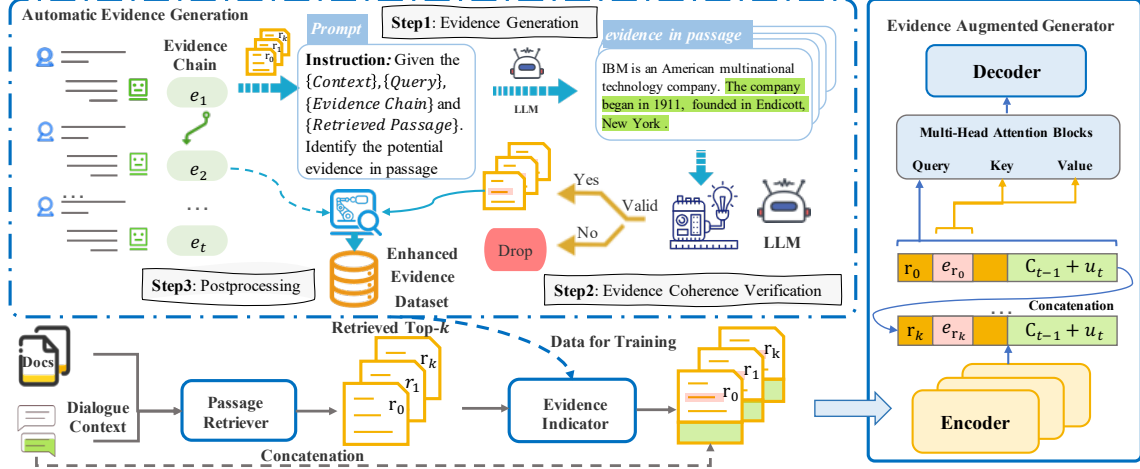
Automatic Evidence Generation

Evidence Chain

$e_1$

$e_2$

...

$e_t$

$r_k$ $r_1$ $r_0$

Prompt

Instruction: Given the {$Context$}, {$Query$}, {$Evidence\ Chain$} and {$Retrieved\ Passage$}. Identify the potential evidence in passage

Step1: Evidence Generation

LLM

evidence in passage

IBM is an American multinational technology company. The company began in 1911, founded in Endicott, New York .

Yes

Valid

No

Drop

LLM

Enhanced Evidence Dataset

Step3: Postprocessing

Step2: Evidence Coherence Verification

Evidence Augmented Generator

Decoder

Multi-Head Attention Blocks

Query Key Value

$r_0$ $e_{r_0}$ $C_{t-1} + u_t$

Concatenation

$r_k$ $e_{r_k}$ ... $C_{t-1} + u_t$

Encoder

Docs

Dialogue Context

Passage Retriever

Retrieved Top-$k$

$r_k$ $r_1$ $r_0$

Data for Training

Evidence Indicator

$r_k$ $r_1$ $r_0$

Concatenation